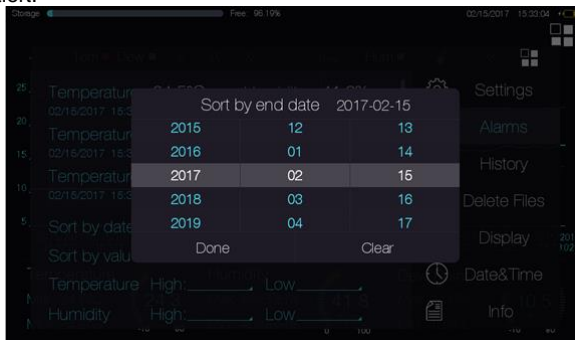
Storage Free: 96.19% 02/15/2017 15:33:04

25
20
15
10
5

Temperature
02/15/2017 15:3
Temperature
02/15/2017 15:3
Temperature
02/15/2017 15:3
Sort by date
Sort by value
Temperature High: Low:
Humidity High: Low:

Sort by end date 2017-02-15

| | | |
|---|---|---|
| 2015 | 12 | 13 |
| 2016 | 01 | 14 |
| 2017 | 02 | 15 |
| 2018 | 03 | 16 |
| 2019 | 04 | 17 |

Done Clear

Settings
Alarms
History
Delete Files
Display
Date&Time
Info